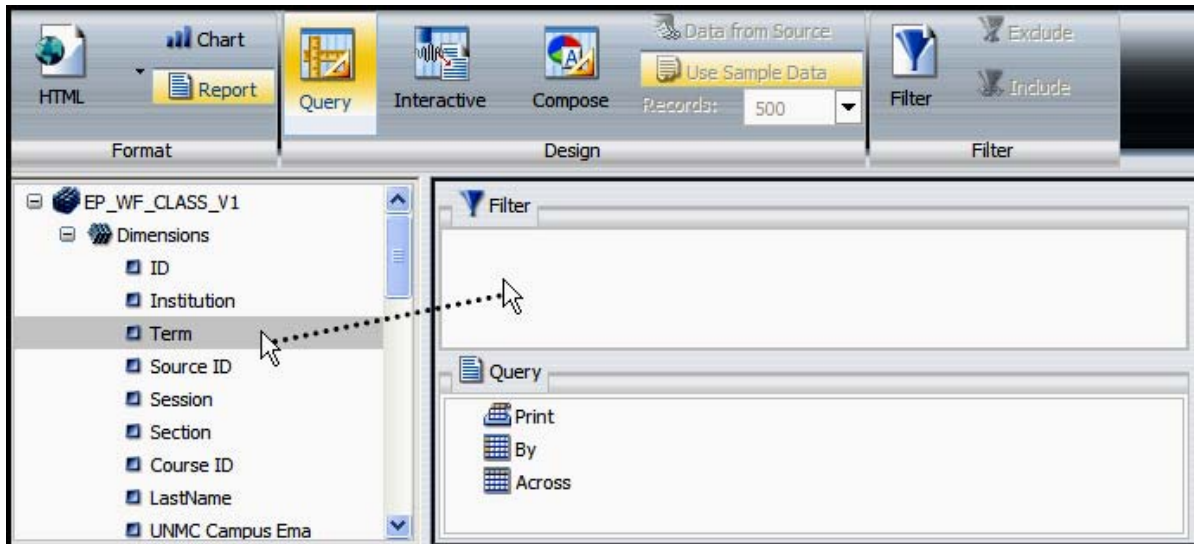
HTML
Chart
Report
Format
Query
Interactive
Compose
Data from Source
Use Sample Data
Records: 500
Design
Filter
Exclude
Include
Filter

EP_WF_CLASS_V1
Dimensions
ID
Institution
Term
Source ID
Session
Section
Course ID
LastName
UNMC Campus Ema

Filter

Query
Print
By
Across